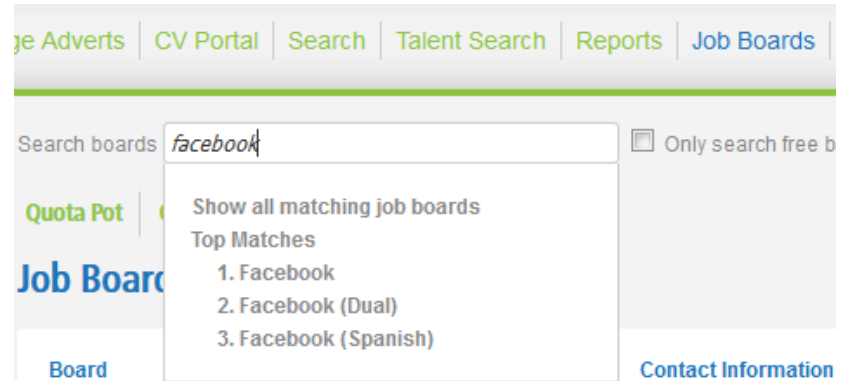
ge Adverts | CV Portal | Search | Talent Search | Reports | Job Boards

Search boards facebook

Only search free b

Quota Pot

Show all matching job boards
Top Matches
1. Facebook
2. Facebook (Dual)
3. Facebook (Spanish)

Job Boar

Board

Contact Information